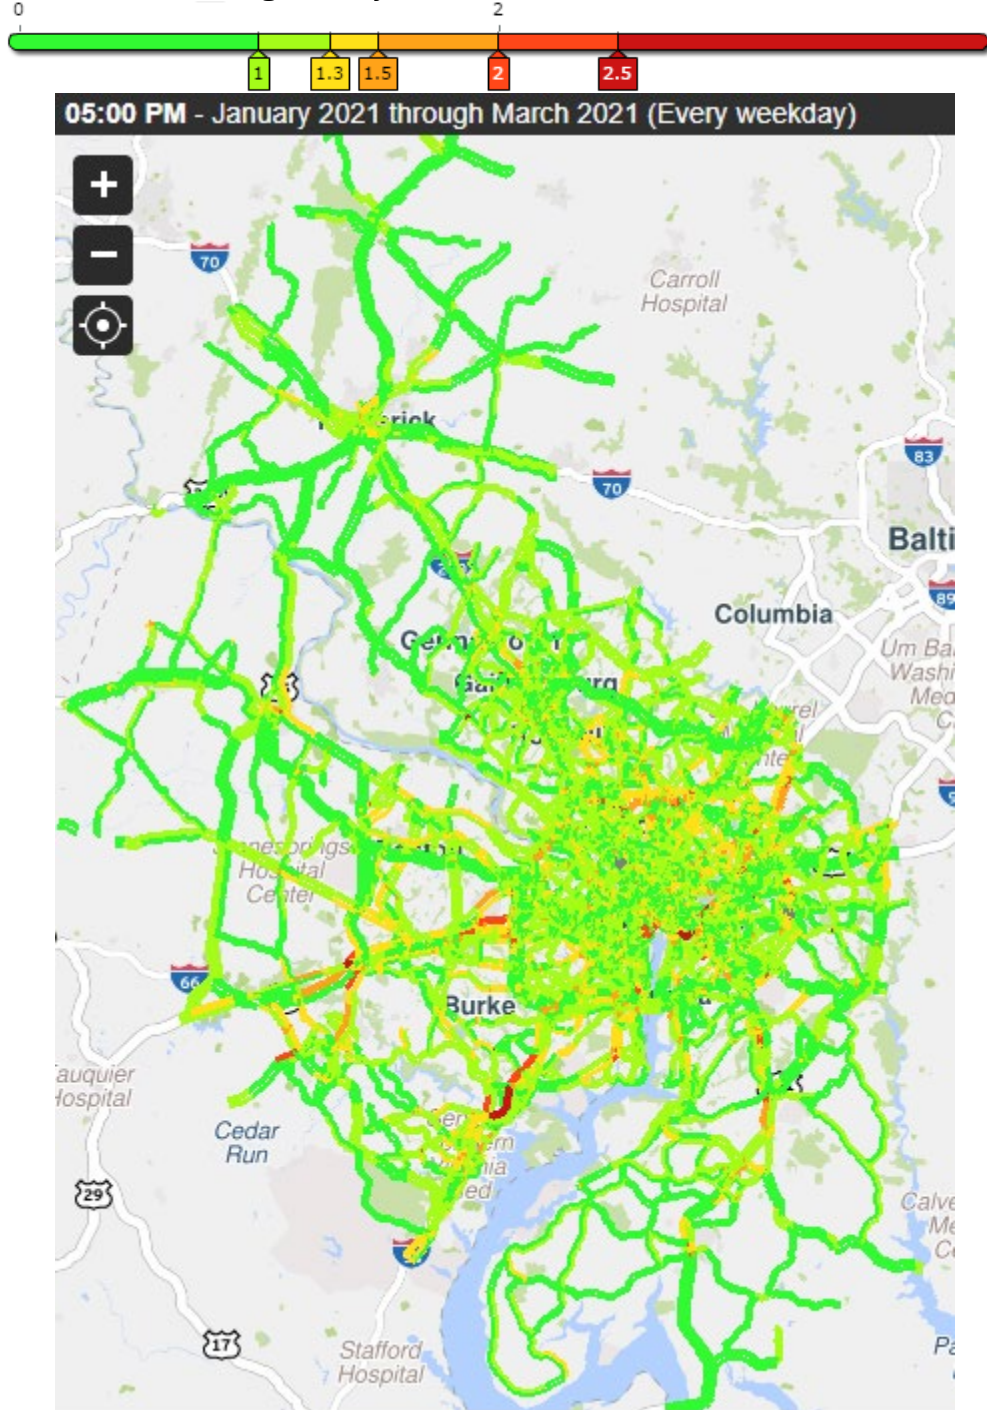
0 2

1 1.3 1.5 2 2.5

05:00 PM - January 2021 through March 2021 (Every weekday)

+
−

70

Carroll Hospital

83

70

Balti

89

Columbia

Um Ba Washi Med C

Hospital Center

66

Burke

auquier Hospital

Cedar Run

29

17

Stafford Hospital

Calve Me C

Pa